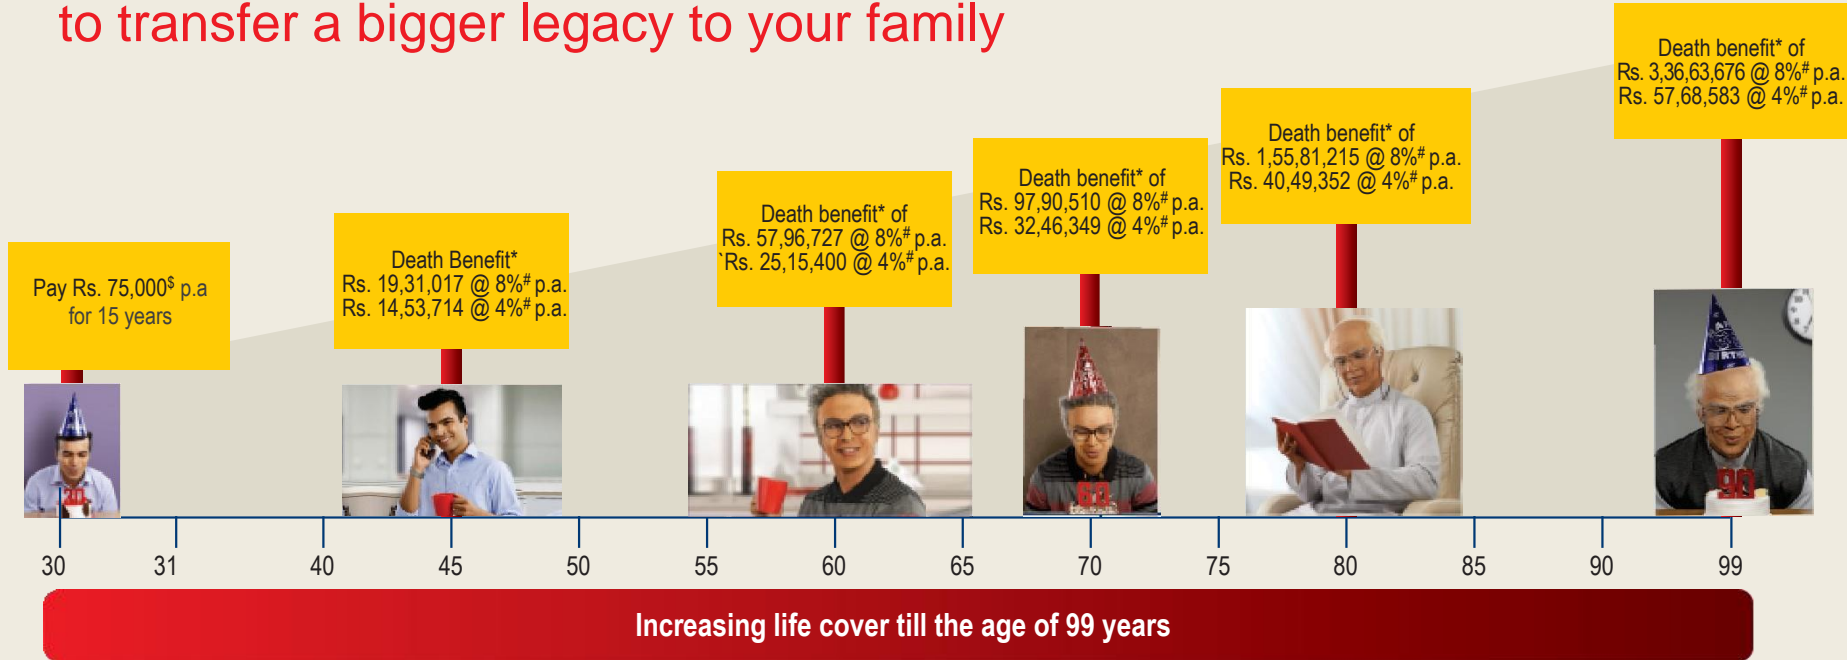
to transfer a bigger legacy to your family

Pay Rs. 75,000$ p.a for 15 years

Death Benefit* Rs. 19,31,017 @ 8%# p.a. Rs. 14,53,714 @ 4%# p.a.

Death benefit* of Rs. 57,96,727 @ 8%# p.a. `Rs. 25,15,400 @ 4%# p.a.

Death benefit* of Rs. 97,90,510 @ 8%# p.a. Rs. 32,46,349 @ 4%# p.a.

Death benefit* of Rs. 1,55,81,215 @ 8%# p.a. Rs. 40,49,352 @ 4%# p.a.

Death benefit* of Rs. 3,36,63,676 @ 8%# p.a. Rs. 57,68,583 @ 4%# p.a.

30 31 40 45 50 55 60 65 70 75 80 85 90 99

Increasing life cover till the age of 99 years